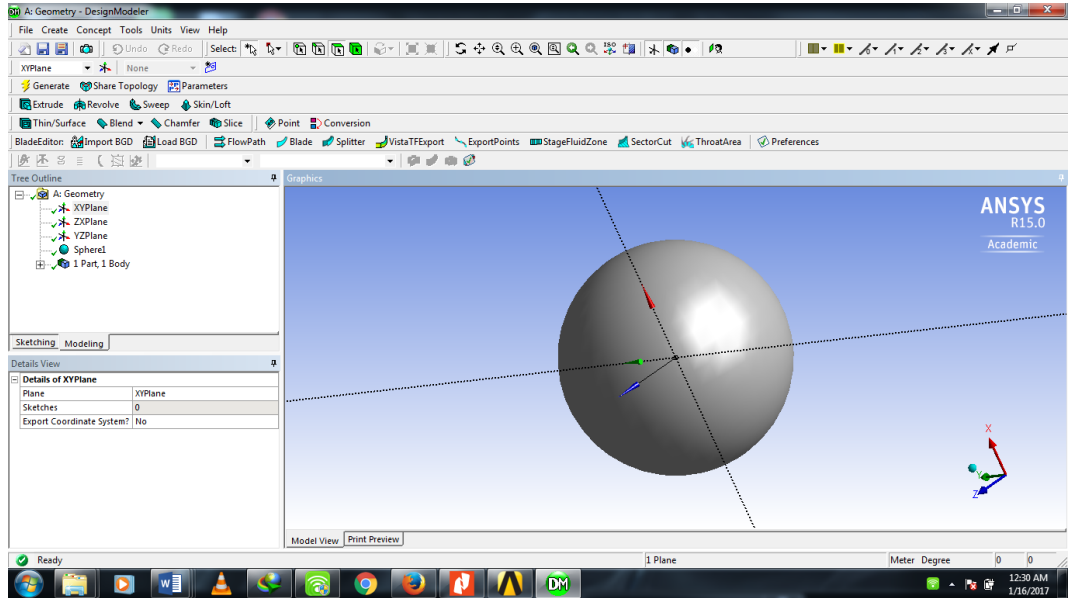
A: Geometry - DesignModeler

File Create Concept Tools Units View Help

Undo Redo Select:

XYPlane None

Generate Share Topology Parameters

Extrude Revolve Sweep Skin/Loft

Thin/Surface Blend Chamfer Slice Point Conversion

BladeEditor: Import BGD Load BGD FlowPath Blade Splitter VistaTFExport ExportPoints StageFluidZone SectorCut ThroatArea Preferences

Tree Outline

A: Geometry
XYPlane
ZXPlane
YZPlane
Sphere1
1 Part, 1 Body

Sketching Modeling

Details View

| Details of XYPlane | |
|---|---|
| Plane | XYPlane |
| Sketches | 0 |
| Export Coordinate System? | No |

Graphics

ANSYS
R15.0
Academic

X
Y
Z

Model View Print Preview

Ready 1 Plane Meter Degree 0 0

12:30 AM
1/16/2017